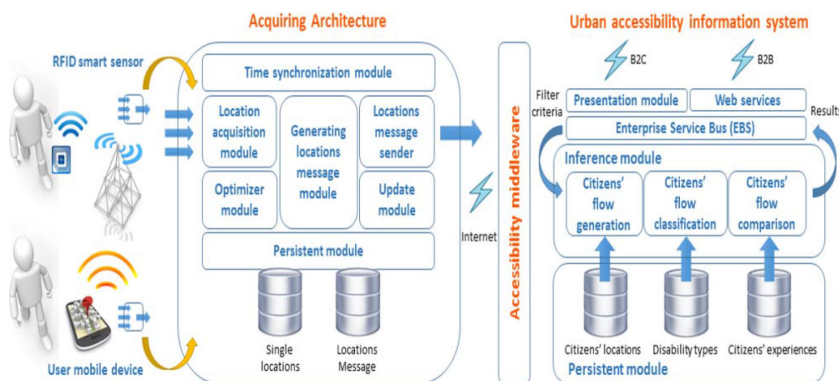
Acquiring Architecture

Urban accessibility information system

RFID smart sensor

Time synchronization module

Location acquisition module

Generating locations message module

Locations message sender

Optimizer module

Update module

Persistent module

Single locations

Locations Message

User mobile device

Accessibility middleware

Internet

B2C

B2B

Filter criteria

Presentation module

Web services

Results

Enterprise Service Bus (EBS)

Inference module

Citizens' flow generation

Citizens' flow classification

Citizens' flow comparison

Citizens' locations

Disability types

Citizens' experiences

Persistent module